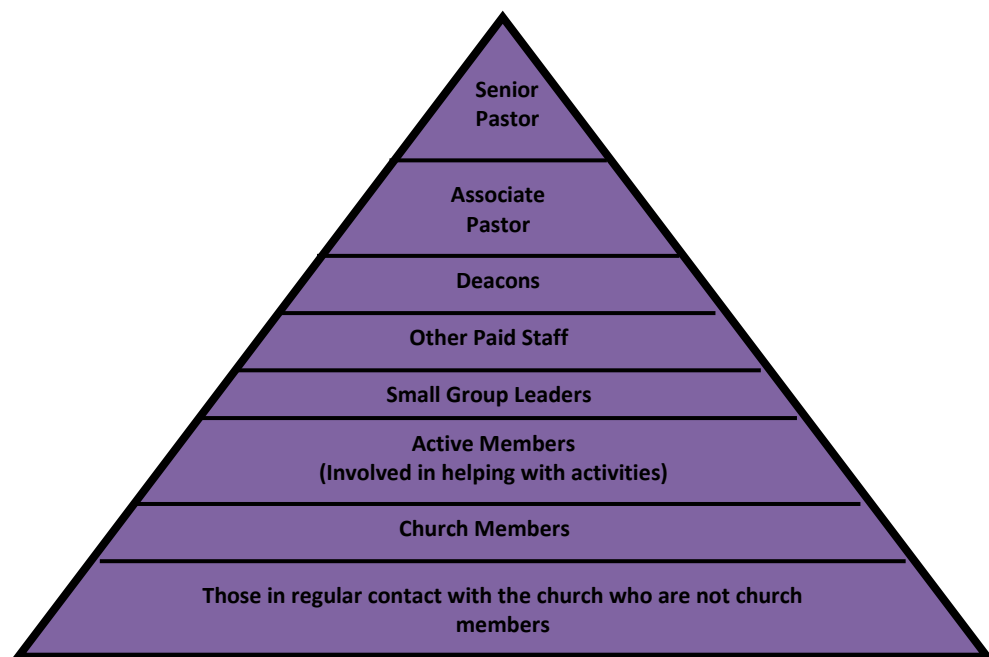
Senior Pastor

Associate Pastor

Deacons

Other Paid Staff

Small Group Leaders

Active Members
(Involved in helping with activities)

Church Members

Those in regular contact with the church who are not church members